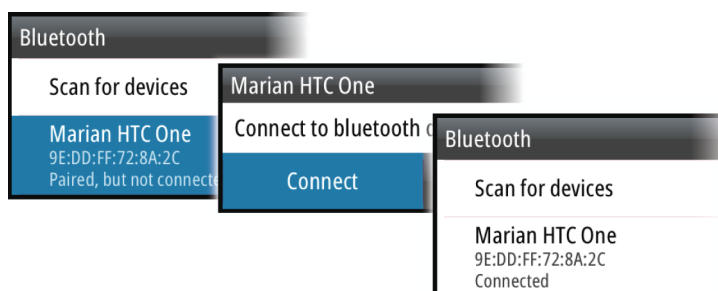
Bluetooth

Scan for devices

Marian HTC One
9E:DD:FF:72:8A:2C
Paired, but not connecte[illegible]

Marian HTC One

Connect to bluetooth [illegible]

Connect

Bluetooth

Scan for devices

Marian HTC One
9E:DD:FF:72:8A:2C
Connected